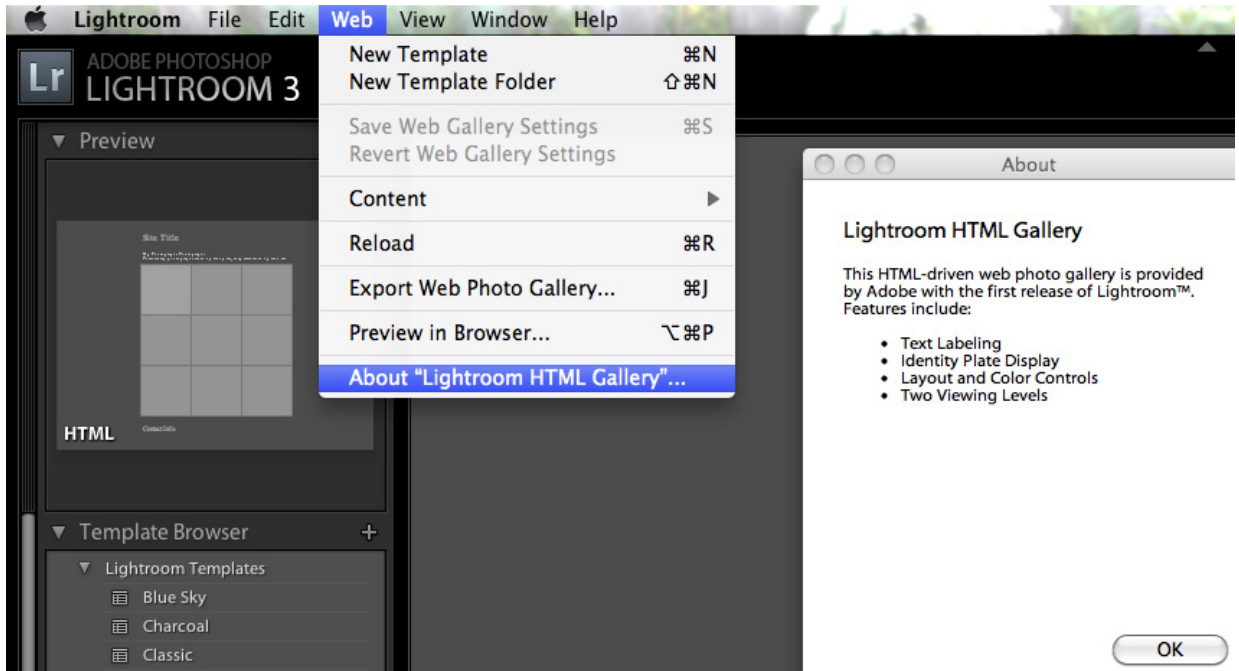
Lightroom File Edit Web View Window Help

Lr ADOBE PHOTOSHOP LIGHTROOM 3

▼ Preview

Site Title

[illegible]

Contact Info

HTML

▼ Template Browser +

▼ Lightroom Templates

Blue Sky

Charcoal

Classic

New Template ⌘N
New Template Folder ⇧⌘N
Save Web Gallery Settings ⌘S
Revert Web Gallery Settings
Content ▶
Reload ⌘R
Export Web Photo Gallery... ⌘J
Preview in Browser... ⌥⌘P
About "Lightroom HTML Gallery"...

About

Lightroom HTML Gallery

This HTML-driven web photo gallery is provided by Adobe with the first release of Lightroom™. Features include:

• Text Labeling
• Identity Plate Display
• Layout and Color Controls
• Two Viewing Levels

OK